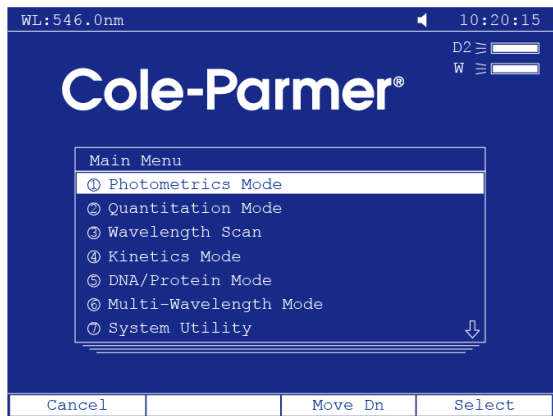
WL:546.0nm 10:20:15

D2
W

Cole-Parmer®

Main Menu
① Photometrics Mode
② Quantitation Mode
③ Wavelength Scan
④ Kinetics Mode
⑤ DNA/Protein Mode
⑥ Multi-Wavelength Mode
⑦ System Utility

Cancel | Move Dn | Select